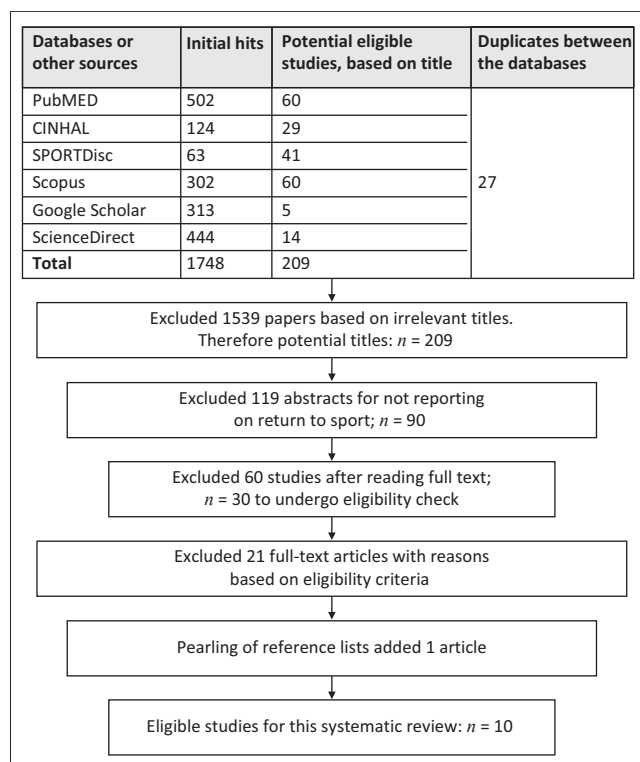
| Databases or other sources | Initial hits | Potential eligible studies, based on title | Duplicates between the databases |
|---|---|---|---|
| PubMED | 502 | 60 | 27 |
| CINHAL | 124 | 29 | |
| SPORTDisc | 63 | 41 | |
| Scopus | 302 | 60 | |
| Google Scholar | 313 | 5 | |
| ScienceDirect | 444 | 14 | |
| **Total** | 1748 | 209 | |

Excluded 1539 papers based on irrelevant titles. Therefore potential titles: $n$ = 209

Excluded 119 abstracts for not reporting on return to sport; $n$ = 90

Excluded 60 studies after reading full text; $n$ = 30 to undergo eligibility check

Excluded 21 full-text articles with reasons based on eligibility criteria

Pearling of reference lists added 1 article

Eligible studies for this systematic review: $n$ = 10